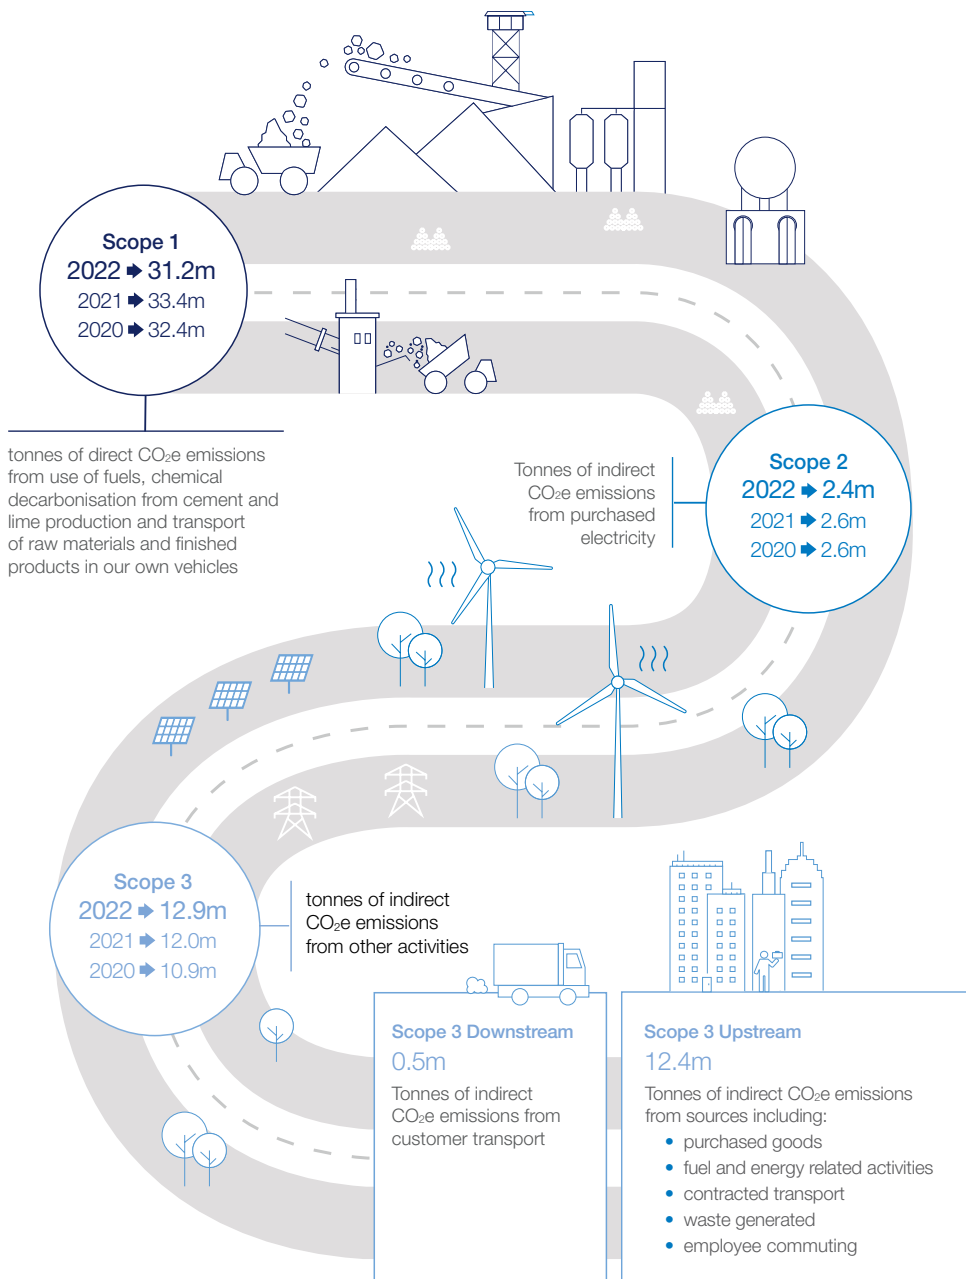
Scope 1
2022 ➡ 31.2m
2021 ➡ 33.4m
2020 ➡ 32.4m

tonnes of direct $CO_2$e emissions from use of fuels, chemical decarbonisation from cement and lime production and transport of raw materials and finished products in our own vehicles

Tonnes of indirect $CO_2$e emissions from purchased electricity

Scope 2
2022 ➡ 2.4m
2021 ➡ 2.6m
2020 ➡ 2.6m

Scope 3
2022 ➡ 12.9m
2021 ➡ 12.0m
2020 ➡ 10.9m

tonnes of indirect $CO_2$e emissions from other activities

Scope 3 Downstream
0.5m
Tonnes of indirect $CO_2$e emissions from customer transport

Scope 3 Upstream
12.4m
Tonnes of indirect $CO_2$e emissions from sources including:
• purchased goods
• fuel and energy related activities
• contracted transport
• waste generated
• employee commuting